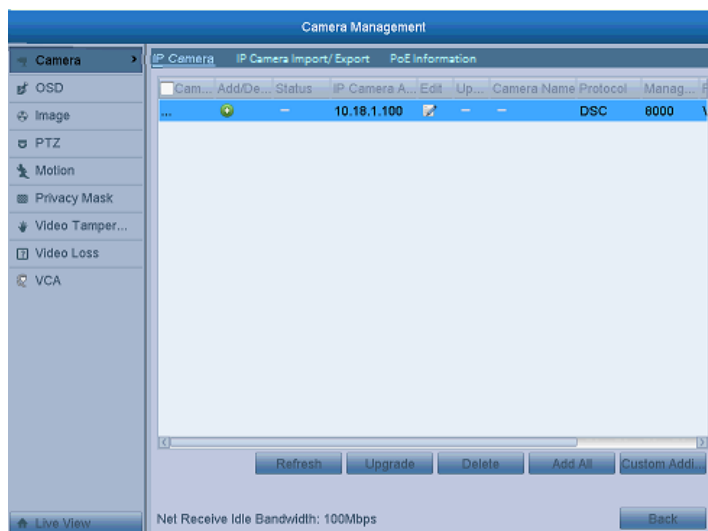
Camera Management

Camera
OSD
Image
PTZ
Motion
Privacy Mask
Video Tamper...
Video Loss
VCA

IP Camera IP Camera Import/ Export PoE Information

| Cam... | Add/De... | Status | IP Camera A... | Edit | Up... | Camera Name | Protocol | Manag... | F |
|---|---|---|---|---|---|---|---|---|---|
| ... | | – | 10.18.1.100 | | – | – | DSC | 8000 | V |

Refresh Upgrade Delete Add All Custom Addi...

Live View
Net Receive Idle Bandwidth: 100Mbps
Back